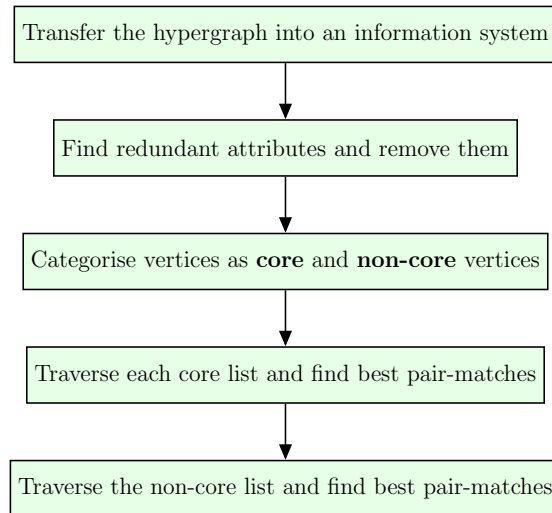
Transfer the hypergraph into an information system

Find redundant attributes and remove them

Categorise vertices as **core** and **non-core** vertices

Traverse each core list and find best pair-matches

Traverse the non-core list and find best pair-matches